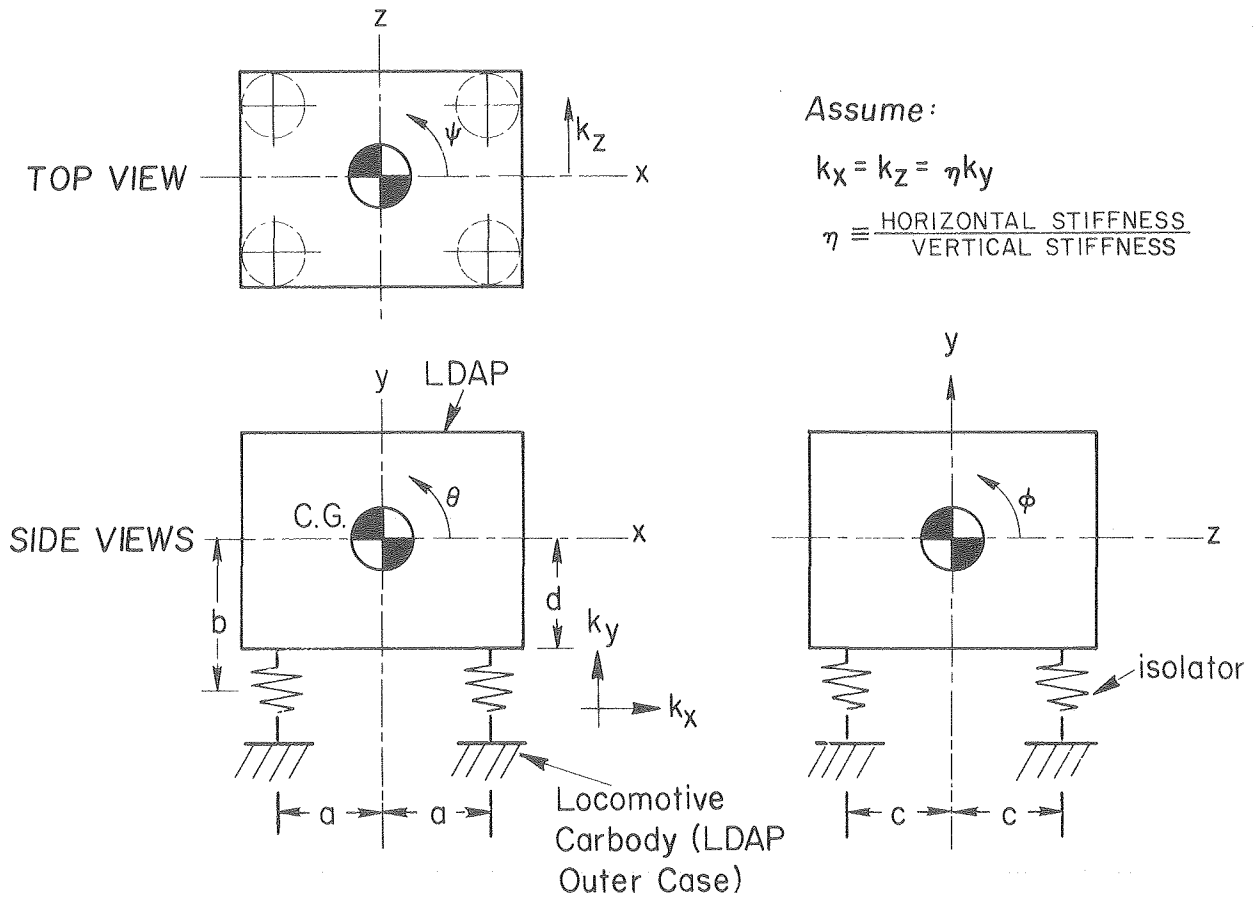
z

$\psi$

$k_z$

TOP VIEW

x

Assume:

$k_x = k_z = \eta k_y$

$\eta \equiv \frac{\text{HORIZONTAL STIFFNESS}}{\text{VERTICAL STIFFNESS}}$

y

LDAP

$\theta$

C.G.

SIDE VIEWS

x

b

d

$k_y$

$k_x$

a

a

Locomotive Carbody (LDAP Outer Case)

y

$\phi$

z

isolator

c

c